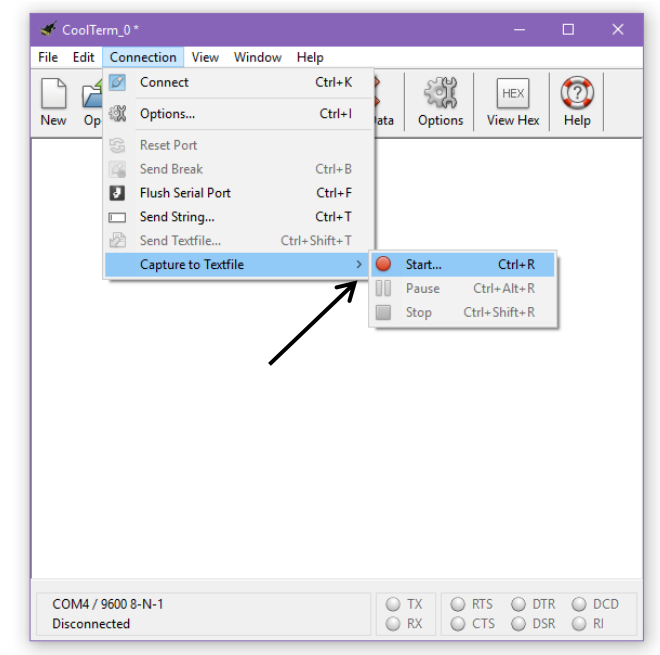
CoolTerm_0 *

File Edit Connection View Window Help

New Op

Connect Ctrl+K
Options... Ctrl+I
Reset Port
Send Break Ctrl+B
Flush Serial Port Ctrl+F
Send String... Ctrl+T
Send Textfile... Ctrl+Shift+T
Capture to Textfile >

Start... Ctrl+R
Pause Ctrl+Alt+R
Stop Ctrl+Shift+R

ata Options HEX View Hex Help

COM4 / 9600 8-N-1
Disconnected

TX RX RTS CTS DTR DSR DCD RI